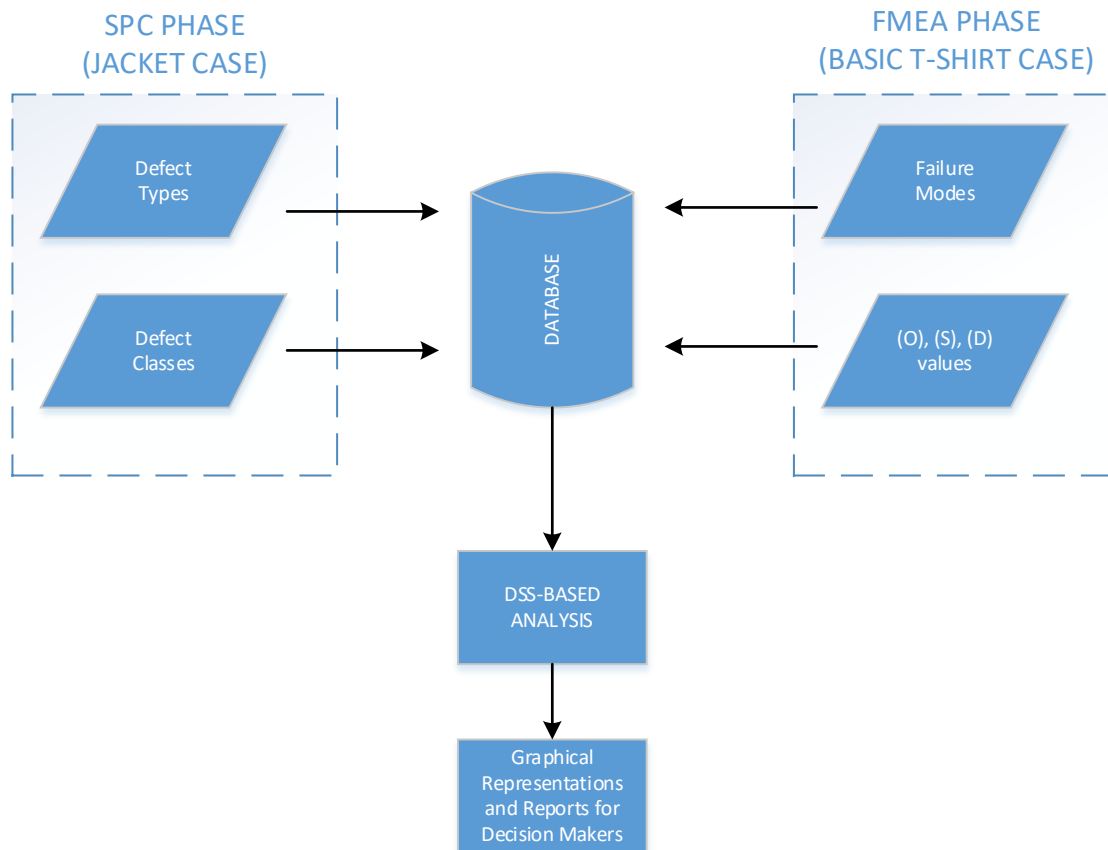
SPC PHASE
(JACKET CASE)

Defect Types

Defect Classes

FMEA PHASE
(BASIC T-SHIRT CASE)

Failure Modes

(O), (S), (D) values

DATABASE

DSS-BASED ANALYSIS

Graphical Representations and Reports for Decision Makers